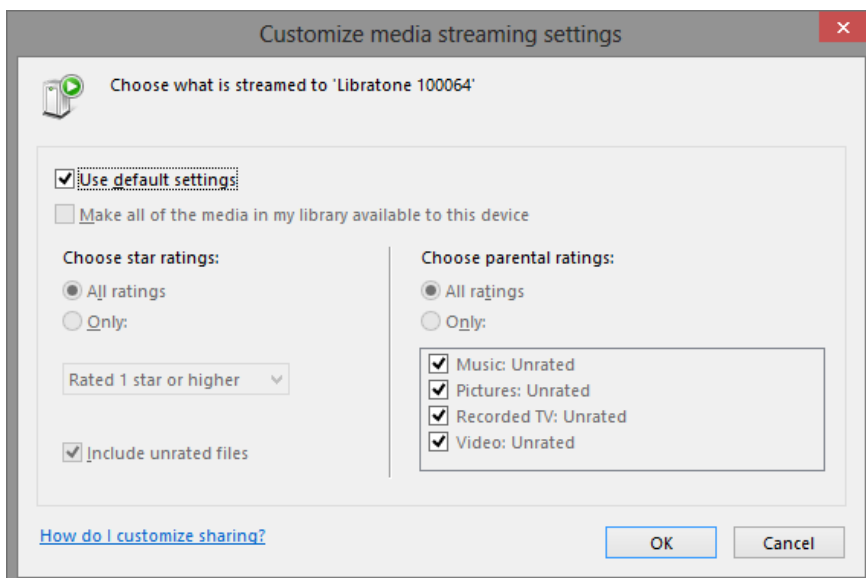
Customize media streaming settings

Choose what is streamed to 'Libratone 100064'

Use default settings

Make all of the media in my library available to this device

Choose star ratings:

All ratings

Only:

Rated 1 star or higher

Include unrated files

Choose parental ratings:

All ratings

Only:

Music: Unrated

Pictures: Unrated

Recorded TV: Unrated

Video: Unrated

How do I customize sharing?

OK

Cancel